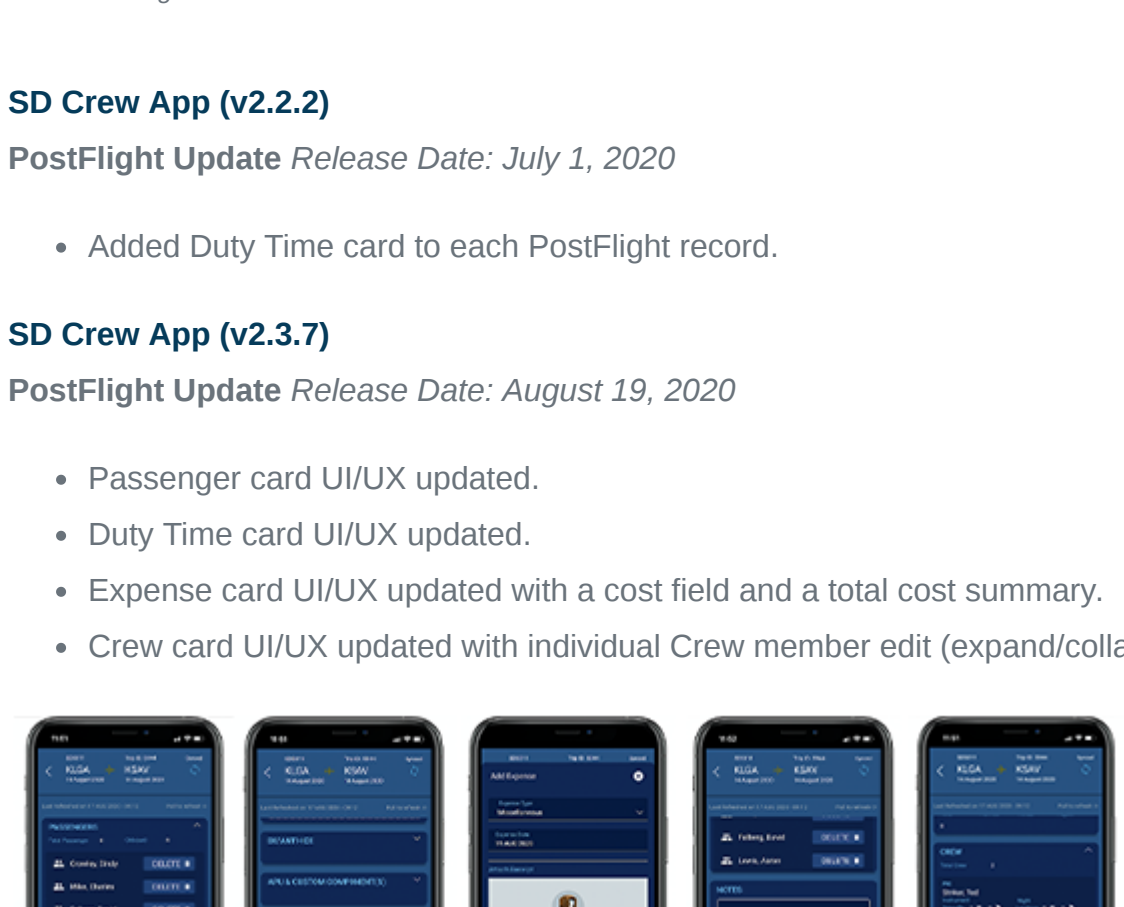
SD Crew App (v2.2.2)

PostFlight Update Release Date: July 1, 2020

- Added Duty Time card to each PostFlight record.

SD Crew App (v2.3.7)

PostFlight Update Release Date: August 19, 2020

- Passenger card UI/UX updated.
- Duty Time card UI/UX updated.
- Expense card UI/UX updated with a cost field and a total cost summary.
- Crew card UI/UX updated with individual Crew member edit (expand/colla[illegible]

KLGA KSAV PASSENGERS DELETE DELETE
KLGA KSAV
Add Expense
KLGA KSAV DELETE DELETE NOTES
KLGA KSAV CREW